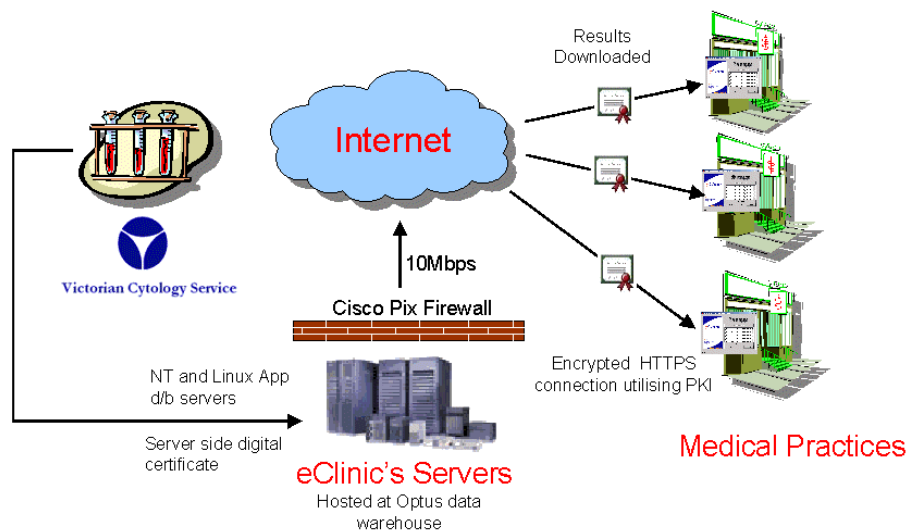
Results Downloaded

Internet

Victorian Cytology Service

10Mbps

Cisco Pix Firewall

NT and Linux App d/b servers

Server side digital certificate

eClinic's Servers

Hosted at Optus data warehouse

Encrypted HTTPS connection utilising PKI

Medical Practices